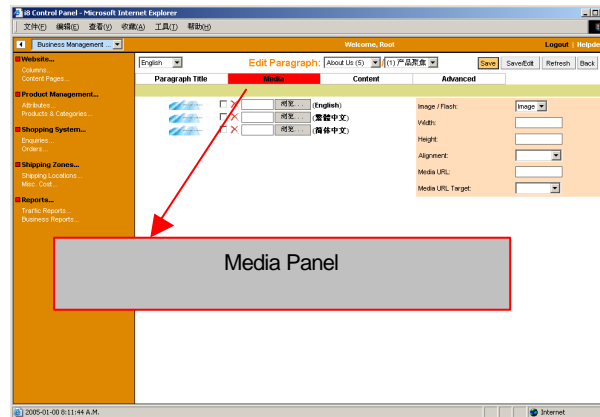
i8 Control Panel - Microsoft Internet Explorer

文件(F) 编辑(E) 查看(V) 收藏(A) 工具(T) 帮助(H)

Business Management ... Welcome, Root Logout Helpde

Website...
Columns...
Content Pages...

Product Management...
Attributes...
Products & Categories...

Shopping System...
Enquiries...
Orders...

Shipping Zones...
Shipping Locations...
Misc. Cost...

Reports...
Traffic Reports...
Business Reports...

English Edit Paragraph: About Us (5) (1) 产品聚焦 Save Save/Edit Refresh Back

| Paragraph Title | Media | Content | Advanced |
|---|---|---|---|

浏览... (English)
浏览... (繁體中文)
浏览... (簡体中文)

Image / Flash: Image
Width:
Height:
Alignment:
Media URL:
Media URL Target:

Media Panel

2005-01-08 8:11:44 A.M. Internet